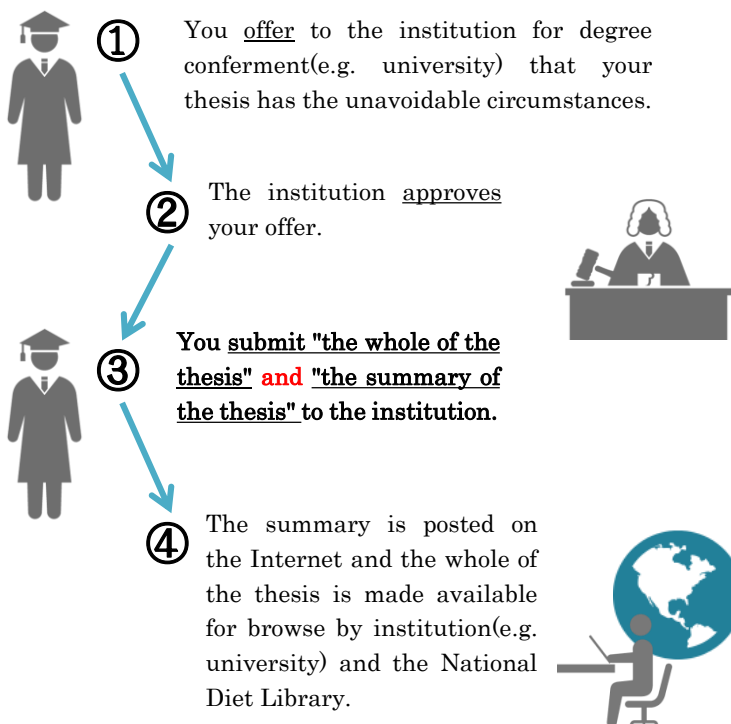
①

You offer to the institution for degree conferment(e.g. university) that your thesis has the unavoidable circumstances.

②

The institution approves your offer.

③

You submit "the whole of the thesis" and "the summary of the thesis" to the institution.

④

The summary is posted on the Internet and the whole of the thesis is made available for browse by institution(e.g. university) and the National Diet Library.